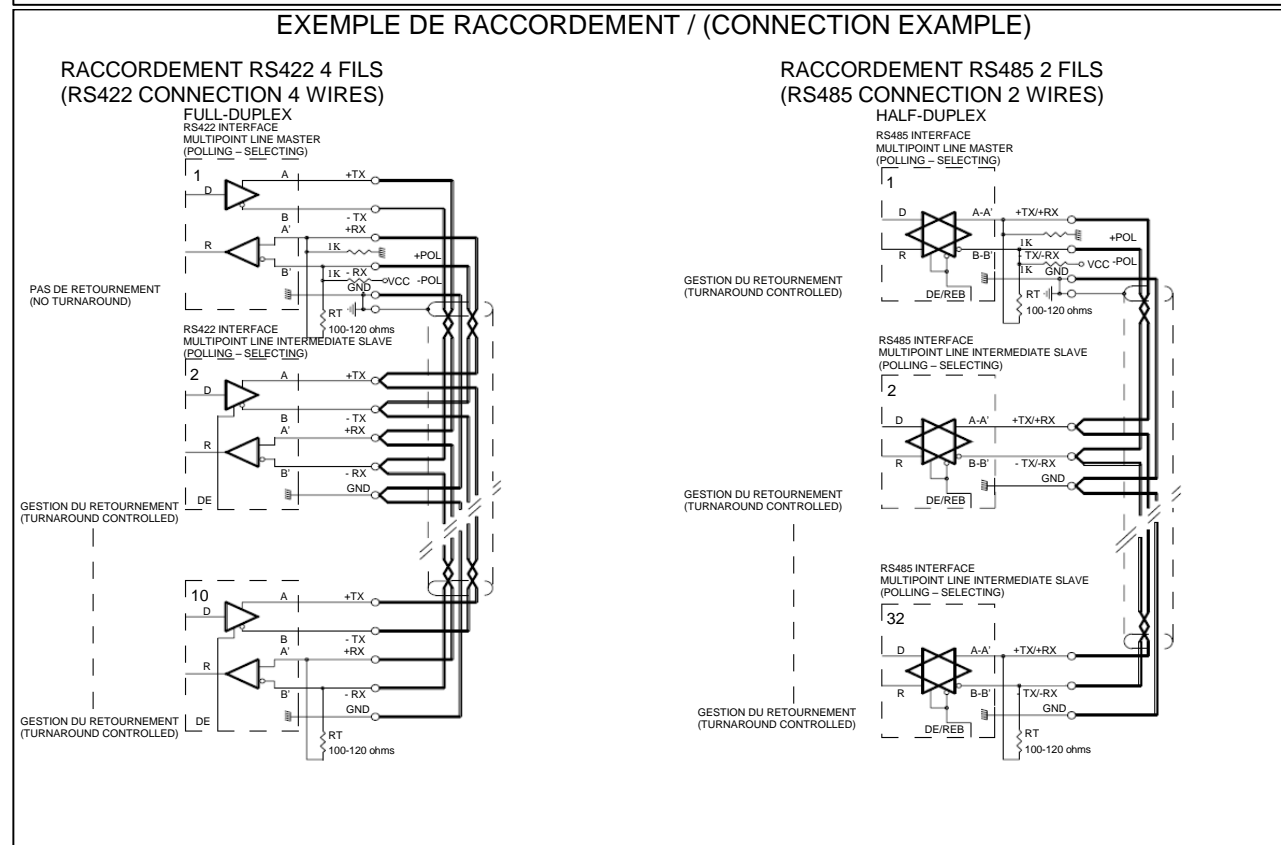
EXEMPLE DE RACCORDEMENT / (CONNECTION EXAMPLE)

RACCORDEMENT RS422 4 FILS
(RS422 CONNECTION 4 WIRES)
FULL-DUPLEX
RS422 INTERFACE
MULTIPOINT LINE MASTER
(POLLING – SELECTING)

1
D
A
+TX
B
- TX
A'
+RX
R
1K
+POL
B'
1K
- RX
VCC
-POL
GND
PAS DE RETOURNEMENT
(NO TURNAROUND)
RT
100-120 ohms

RS422 INTERFACE
MULTIPOINT LINE INTERMEDIATE SLAVE
(POLLING – SELECTING)
2
D
A
+TX
B
- TX
A'
+RX
R
B'
- RX
GND
GESTION DU RETOURNEMENT
(TURNAROUND CONTROLLED)
DE

10
D
A
+TX
B
- TX
A'
+RX
R
B'
- RX
GND
GESTION DU RETOURNEMENT
(TURNAROUND CONTROLLED)
DE
RT
100-120 ohms

RACCORDEMENT RS485 2 FILS
(RS485 CONNECTION 2 WIRES)
HALF-DUPLEX
RS485 INTERFACE
MULTIPOINT LINE MASTER
(POLLING – SELECTING)
1
D
A-A'
+TX/+RX
1K
+POL
R
B-B'
TX/-RX
1K
VCC
-POL
GND
GESTION DU RETOURNEMENT
(TURNAROUND CONTROLLED)
DE/REB
RT
100-120 ohms

RS485 INTERFACE
MULTIPOINT LINE INTERMEDIATE SLAVE
(POLLING – SELECTING)
2
D
A-A'
+TX/+RX
R
B-B'
- TX/-RX
GND
GESTION DU RETOURNEMENT
(TURNAROUND CONTROLLED)
DE/REB

RS485 INTERFACE
MULTIPOINT LINE INTERMEDIATE SLAVE
(POLLING – SELECTING)
32
D
A-A'
+TX/+RX
R
B-B'
TX/-RX
GND
GESTION DU RETOURNEMENT
(TURNAROUND CONTROLLED)
DE/REB
RT
100-120 ohms